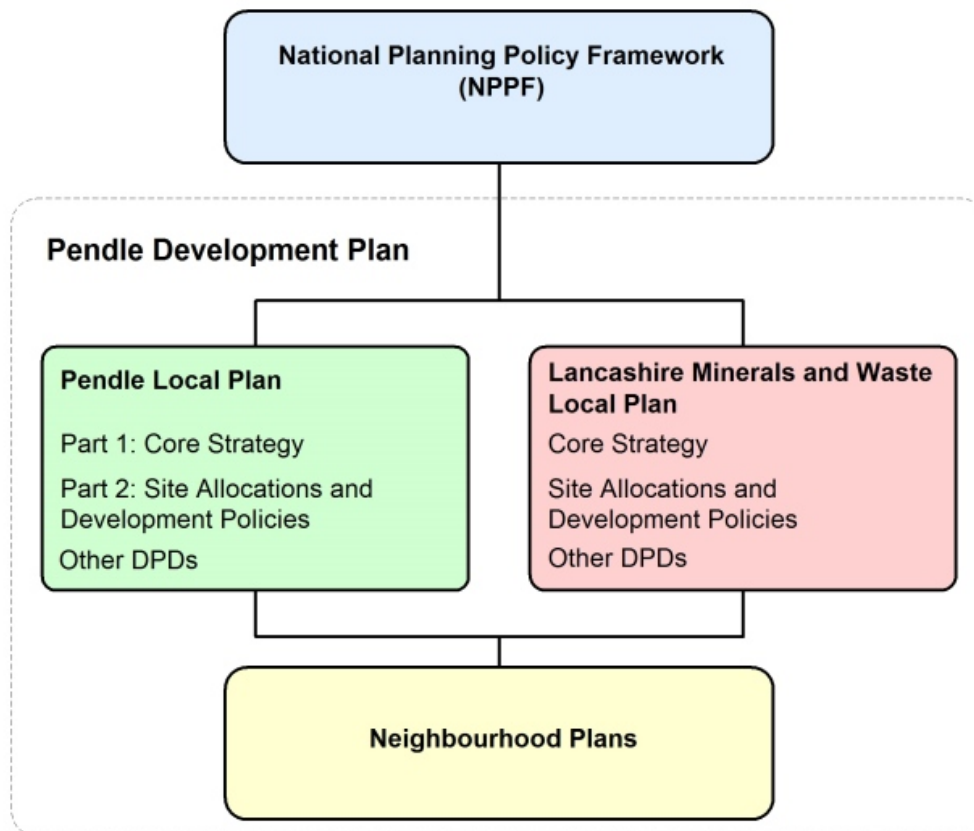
National Planning Policy Framework (NPPF)

Pendle Development Plan

Pendle Local Plan

Part 1: Core Strategy

Part 2: Site Allocations and Development Policies

Other DPDs

Lancashire Minerals and Waste Local Plan

Core Strategy

Site Allocations and Development Policies

Other DPDs

Neighbourhood Plans